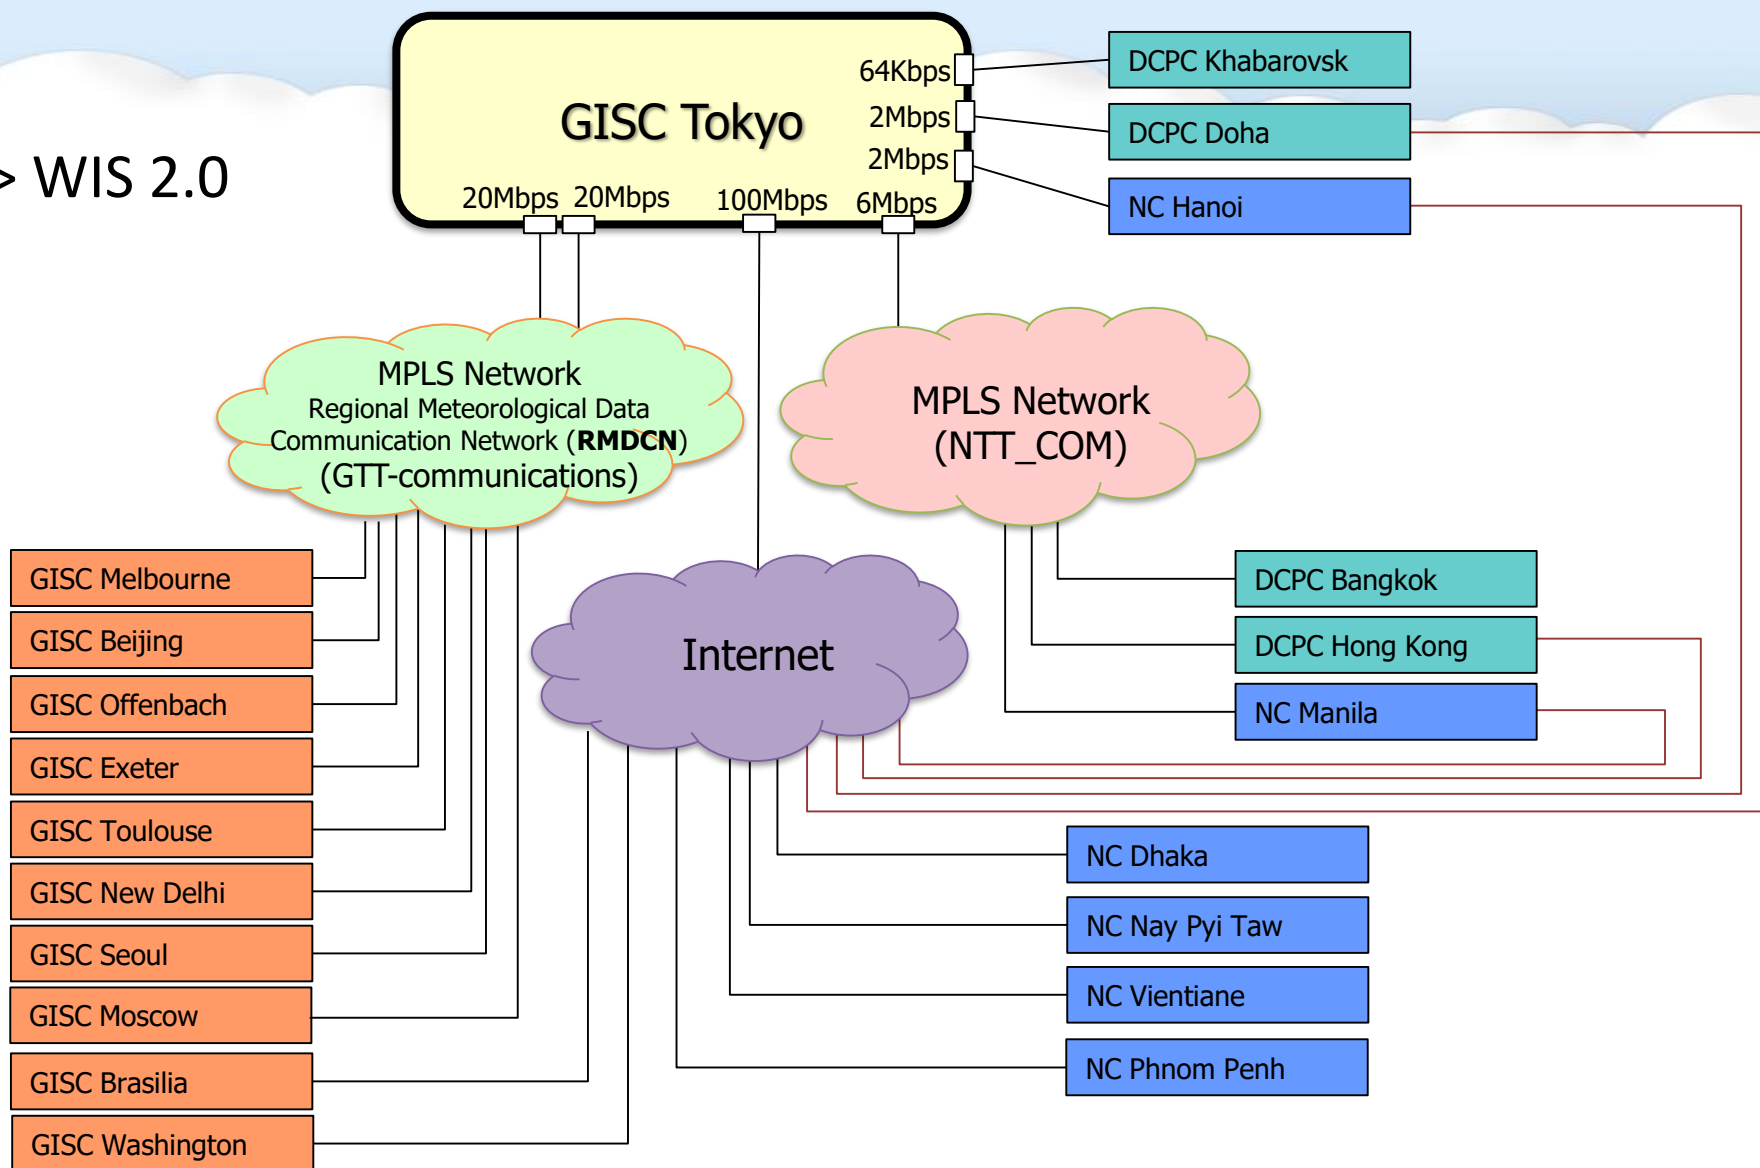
> WIS 2.0

GISC Tokyo

64Kbps
2Mbps
2Mbps
20Mbps 20Mbps 100Mbps 6Mbps

DCPC Khabarovsk
DCPC Doha
NC Hanoi

MPLS Network
Regional Meteorological Data Communication Network (**RMDCN**)
(GTT-communications)

MPLS Network
(NTT_COM)

Internet

GISC Melbourne
GISC Beijing
GISC Offenbach
GISC Exeter
GISC Toulouse
GISC New Delhi
GISC Seoul
GISC Moscow
GISC Brasilia
GISC Washington

DCPC Bangkok
DCPC Hong Kong
NC Manila

NC Dhaka
NC Nay Pyi Taw
NC Vientiane
NC Phnom Penh